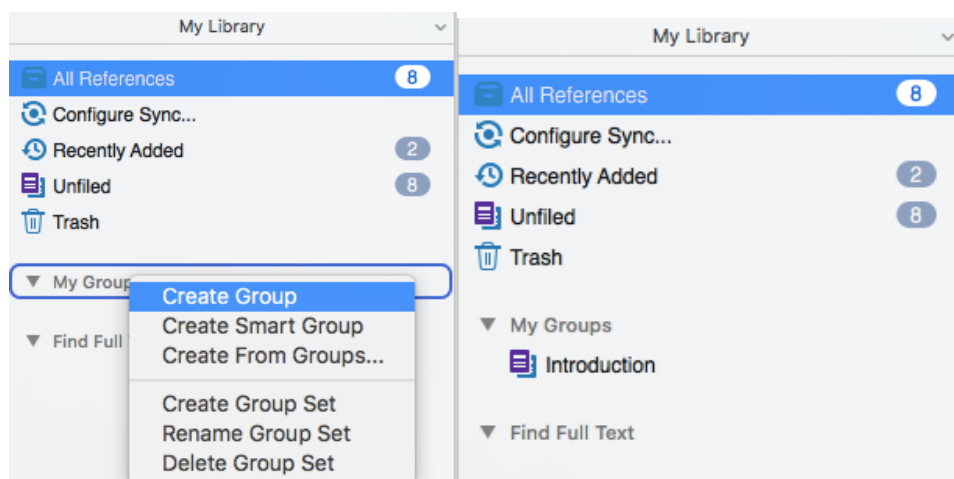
My Library

All References 8

Configure Sync...

Recently Added 2

Unfiled 8

Trash

My Group

Find Full

Create Group

Create Smart Group

Create From Groups...

Create Group Set

Rename Group Set

Delete Group Set

My Library

All References 8

Configure Sync...

Recently Added 2

Unfiled 8

Trash

My Groups

Introduction

Find Full Text